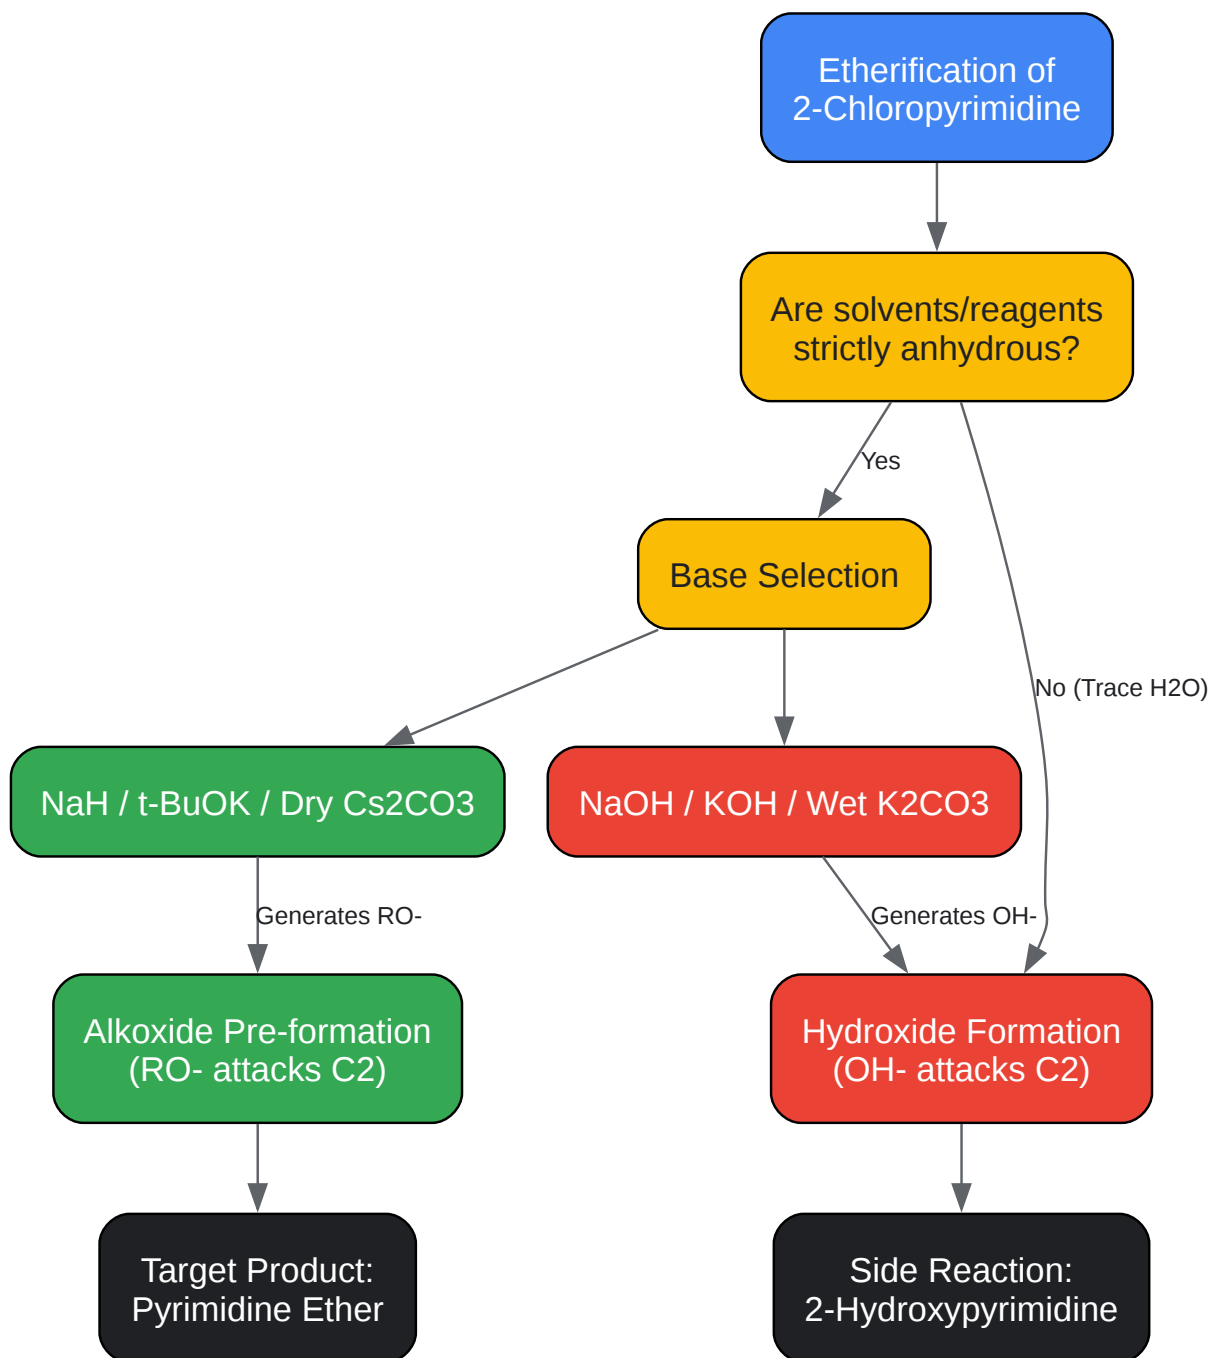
Etherification of 2-Chloropyrimidine

Are solvents/reagents strictly anhydrous?

Yes

Base Selection

No (Trace H2O)

NaH / t-BuOK / Dry Cs2CO3

NaOH / KOH / Wet K2CO3

Generates RO-

Generates OH-

Alkoxide Pre-formation (RO- attacks C2)

Hydroxide Formation (OH- attacks C2)

Target Product: Pyrimidine Ether

Side Reaction: 2-Hydroxypyrimidine